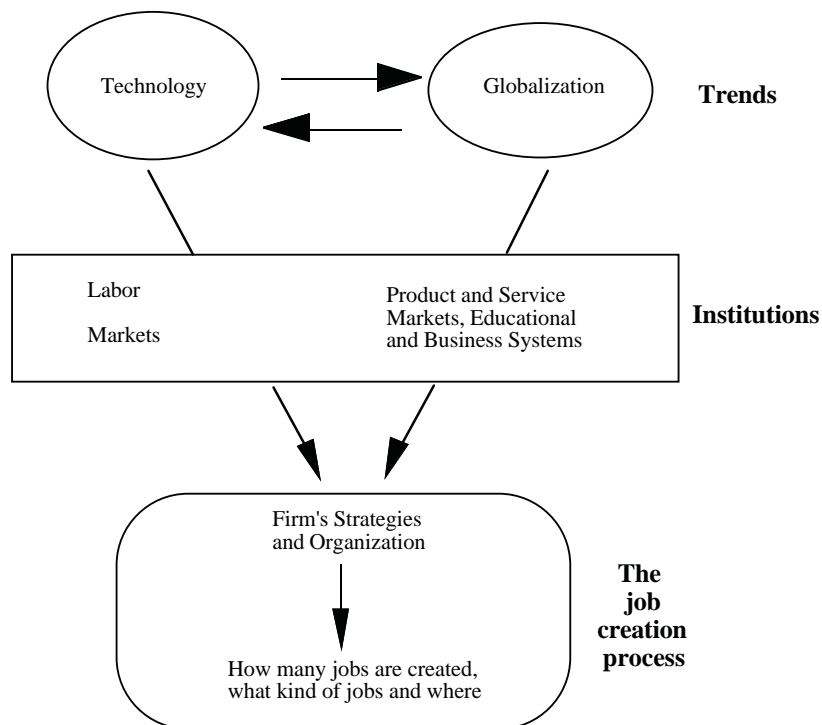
Technology

Globalization

Trends

Labor

Markets

Product and Service Markets, Educational and Business Systems

Institutions

Firm's Strategies and Organization

How many jobs are created, what kind of jobs and where

The job creation process